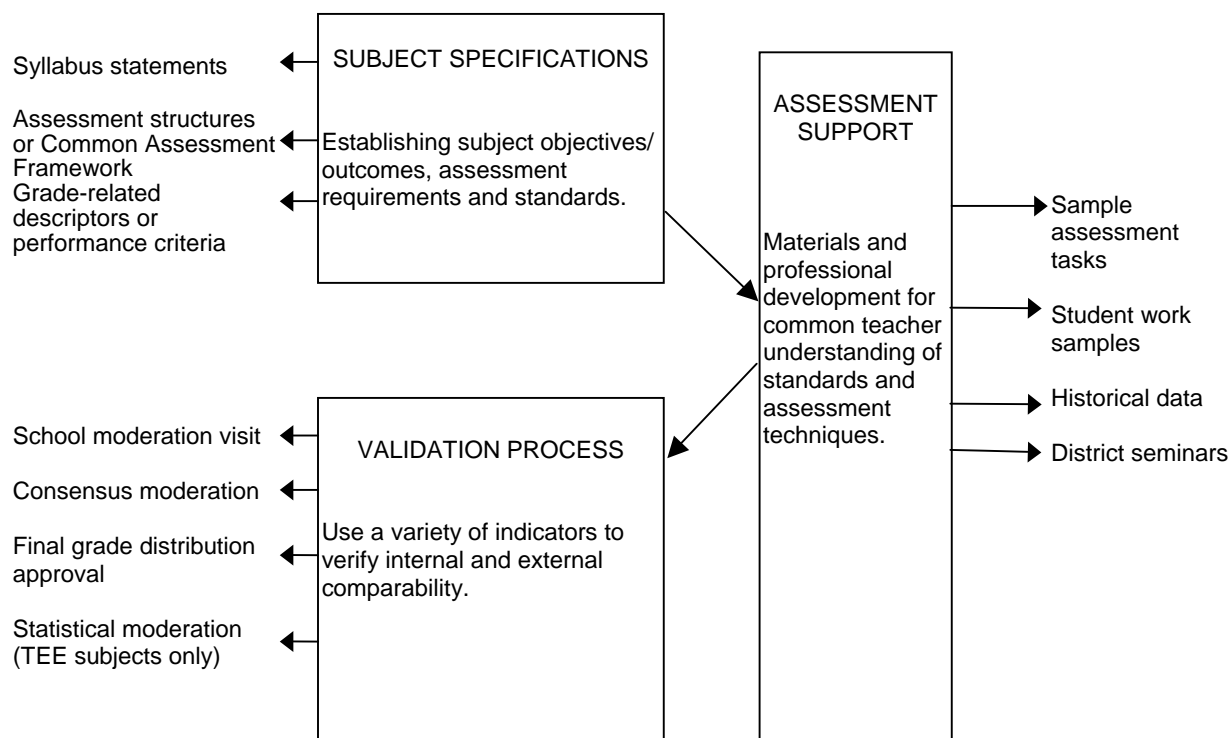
Syllabus statements

Assessment structures or Common Assessment Framework

Grade-related descriptors or performance criteria

SUBJECT SPECIFICATIONS

Establishing subject objectives/ outcomes, assessment requirements and standards.

ASSESSMENT SUPPORT

Materials and professional development for common teacher understanding of standards and assessment techniques.

Sample assessment tasks

Student work samples

Historical data

District seminars

School moderation visit

Consensus moderation

Final grade distribution approval

Statistical moderation (TEE subjects only)

VALIDATION PROCESS

Use a variety of indicators to verify internal and external comparability.